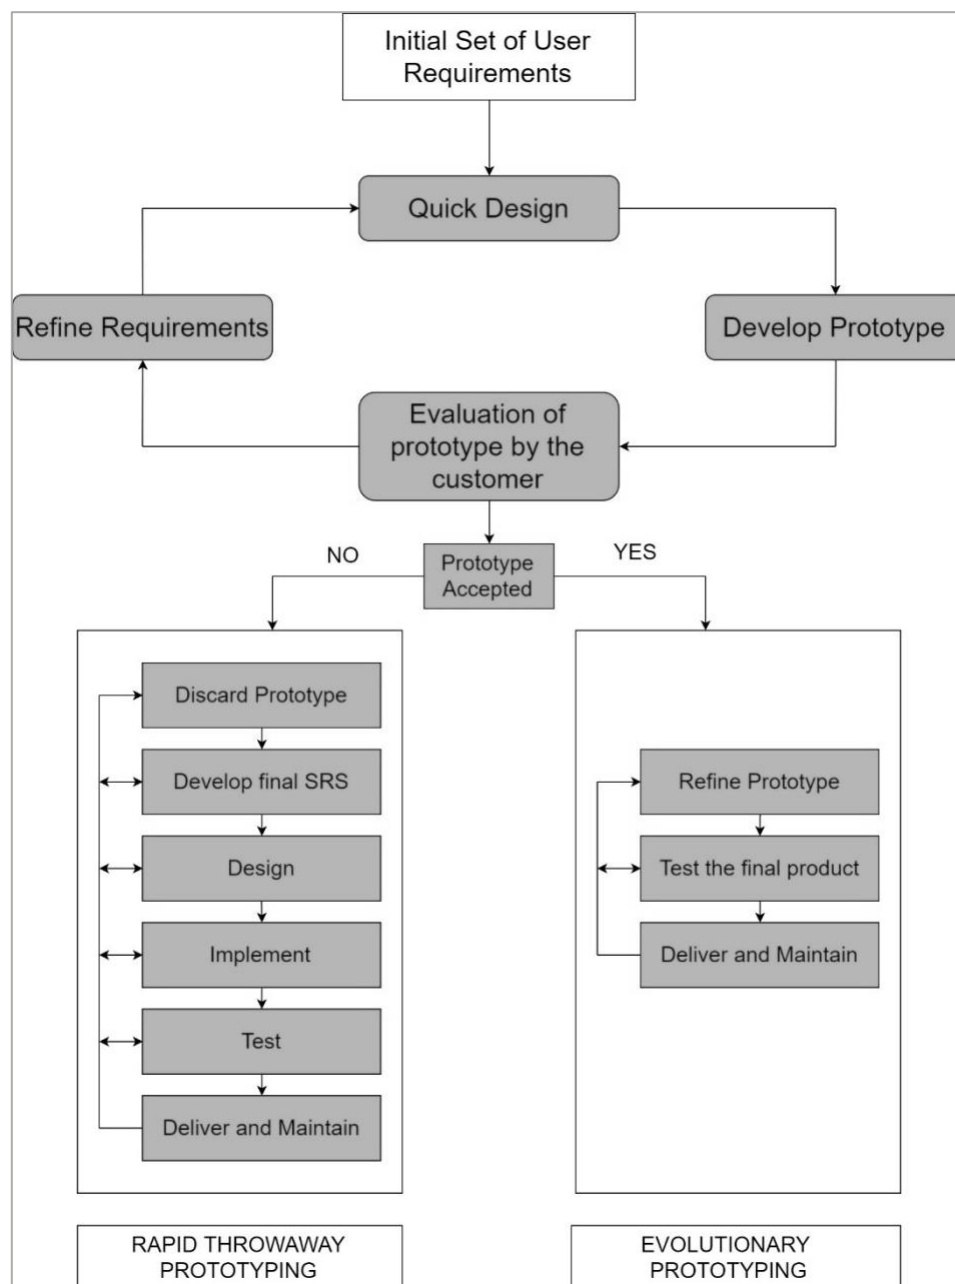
Initial Set of User Requirements

Quick Design

Refine Requirements

Develop Prototype

Evaluation of prototype by the customer

NO

Prototype Accepted

YES

Discard Prototype

Develop final SRS

Design

Implement

Test

Deliver and Maintain

Refine Prototype

Test the final product

Deliver and Maintain

RAPID THROWAWAY PROTOTYPING

EVOLUTIONARY PROTOTYPING